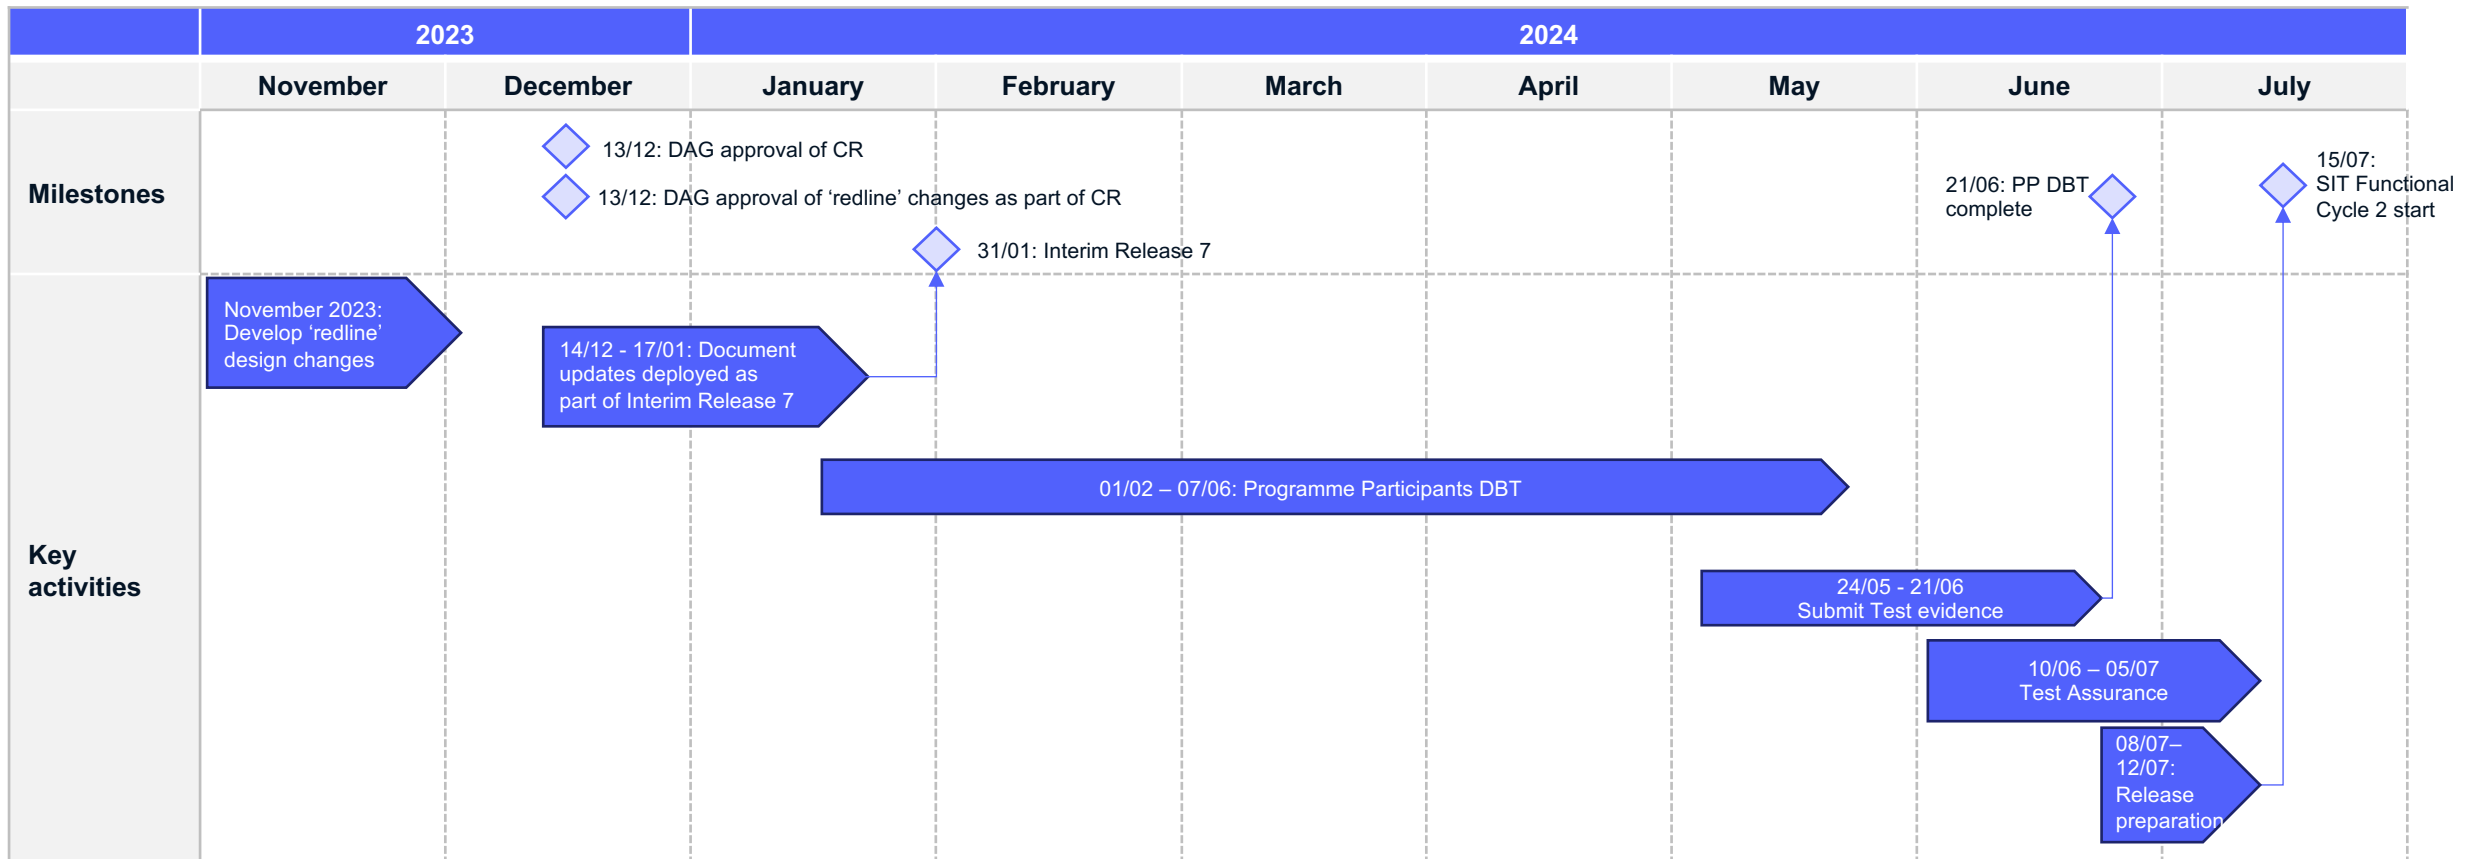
| | 2023 | | 2024 | | | | | | |
|---|---|---|---|---|---|---|---|---|---|
| | November | December | January | February | March | April | May | June | July |

Milestones

13/12: DAG approval of CR

13/12: DAG approval of ‘redline’ changes as part of CR

31/01: Interim Release 7

21/06: PP DBT complete

15/07: SIT Functional Cycle 2 start

Key activities

November 2023: Develop ‘redline’ design changes

14/12 - 17/01: Document updates deployed as part of Interim Release 7

01/02 – 07/06: Programme Participants DBT

24/05 - 21/06 Submit Test evidence

10/06 – 05/07 Test Assurance

08/07– 12/07: Release preparation